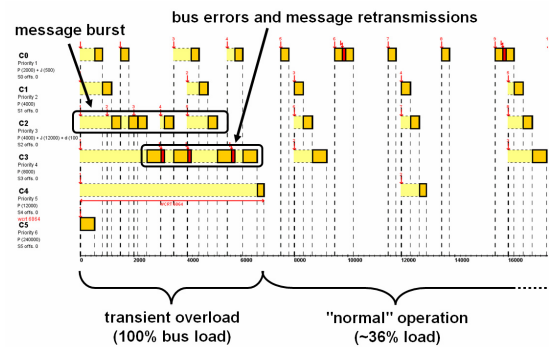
message burst

bus errors and message retransmissions

C0
Priority 1
P (2000) + J (500)
S0 offs. 0

C1
Priority 2
P (4000)
S1 offs. 0

C2
Priority 3
P (4000) + J (12000) + d (100
S2 offs. 0

C3
Priority 4
P (8000)
S3 offs. 0

C4
Priority 5
P (12000)
S4 offs. 0
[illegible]

C5
Priority 6
P (24000)
S5 offs. 0

0
2000
4000
6000
8000
10000
12000
14000
16000

transient overload
(100% bus load)

"normal" operation
(~36% load)